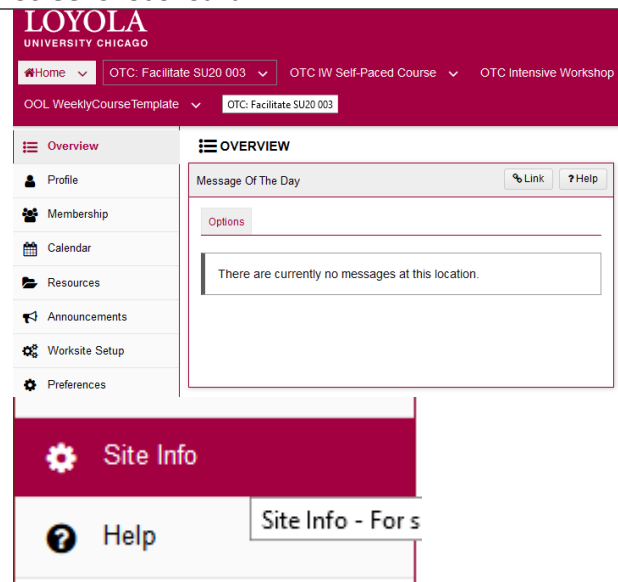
LOYOLA
UNIVERSITY CHICAGO

Home
OTC: Facilitate SU20 003
OTC IW Self-Paced Course
OTC Intensive Workshop
OOL WeeklyCourseTemplate
OTC: Facilitate SU20 003

Overview
Profile
Membership
Calendar
Resources
Announcements
Worksite Setup
Preferences

OVERVIEW

Message Of The Day
Link
Help

Options

There are currently no messages at this location.

Site Info

Help

Site Info - For s